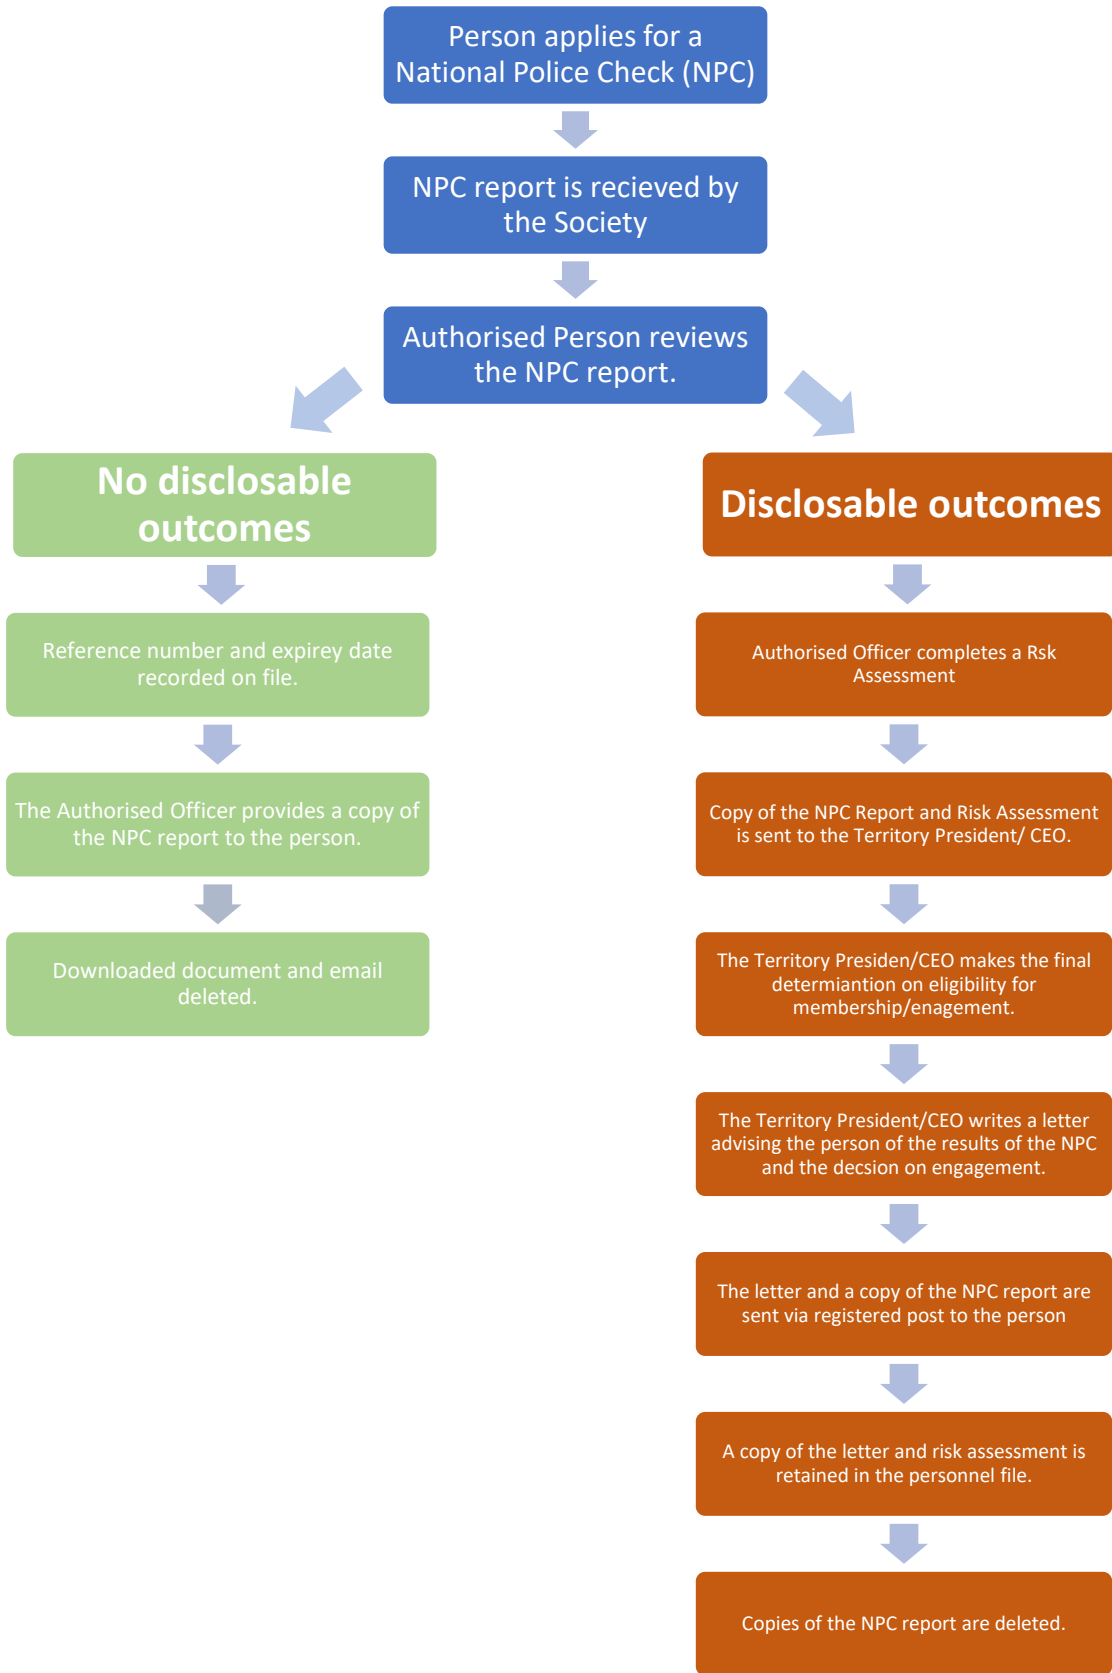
Person applies for a National Police Check (NPC)

NPC report is recieved by the Society

Authorised Person reviews the NPC report.

No disclosable outcomes

Reference number and expirey date recorded on file.

The Authorised Officer provides a copy of the NPC report to the person.

Downloaded document and email deleted.

Disclosable outcomes

Authorised Officer completes a Rsk Assessment

Copy of the NPC Report and Risk Assessment is sent to the Territory President/ CEO.

The Territory Presiden/CEO makes the final determiantion on eligibility for membership/enagement.

The Territory President/CEO writes a letter advising the person of the results of the NPC and the decsion on engagement.

The letter and a copy of the NPC report are sent via registered post to the person

A copy of the letter and risk assessment is retained in the personnel file.

Copies of the NPC report are deleted.